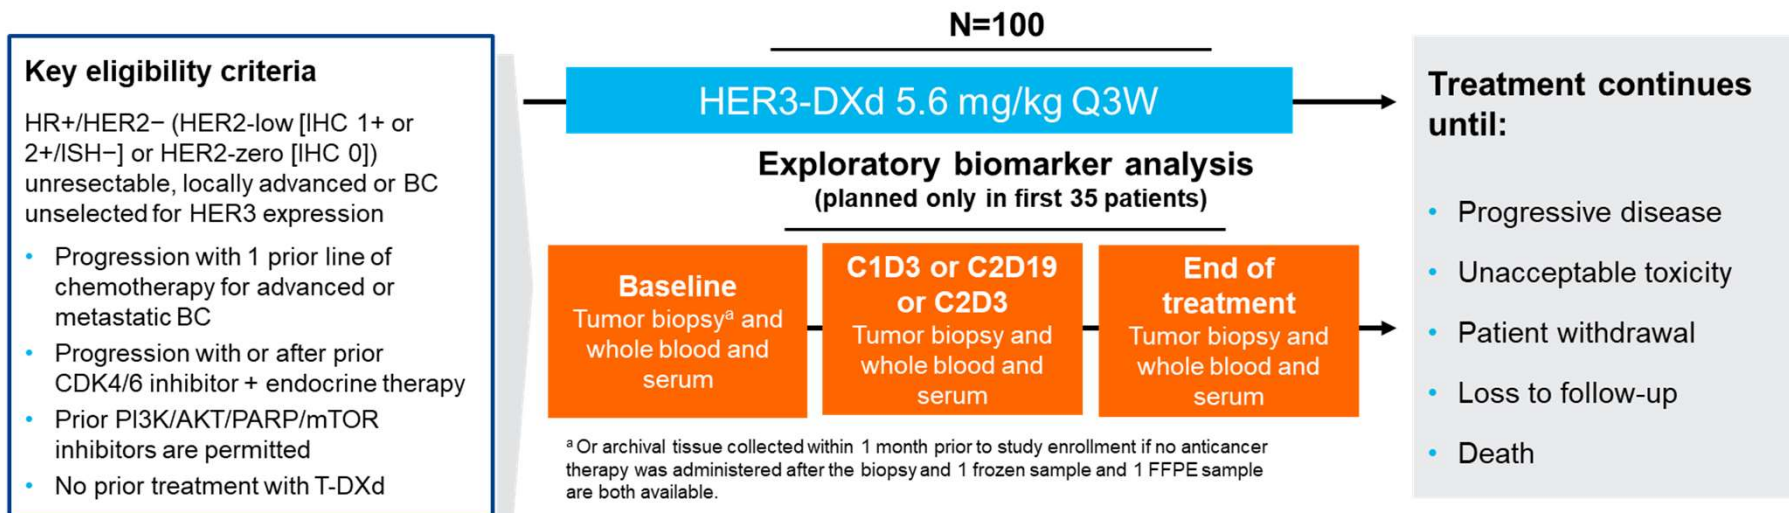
Key eligibility criteria

HR+/HER2− (HER2-low [IHC 1+ or 2+/ISH−] or HER2-zero [IHC 0]) unresectable, locally advanced or BC unselected for HER3 expression

- Progression with 1 prior line of chemotherapy for advanced or metastatic BC
- Progression with or after prior CDK4/6 inhibitor + endocrine therapy
- Prior PI3K/AKT/PARP/mTOR inhibitors are permitted
- No prior treatment with T-DXd

N=100

HER3-DXd 5.6 mg/kg Q3W

Exploratory biomarker analysis
(planned only in first 35 patients)

Baseline
Tumor biopsy$^a$ and whole blood and serum

C1D3 or C2D19 or C2D3
Tumor biopsy and whole blood and serum

End of treatment
Tumor biopsy and whole blood and serum

$^a$ Or archival tissue collected within 1 month prior to study enrollment if no anticancer therapy was administered after the biopsy and 1 frozen sample and 1 FFPE sample are both available.

Treatment continues until:

- Progressive disease
- Unacceptable toxicity
- Patient withdrawal
- Loss to follow-up
- Death